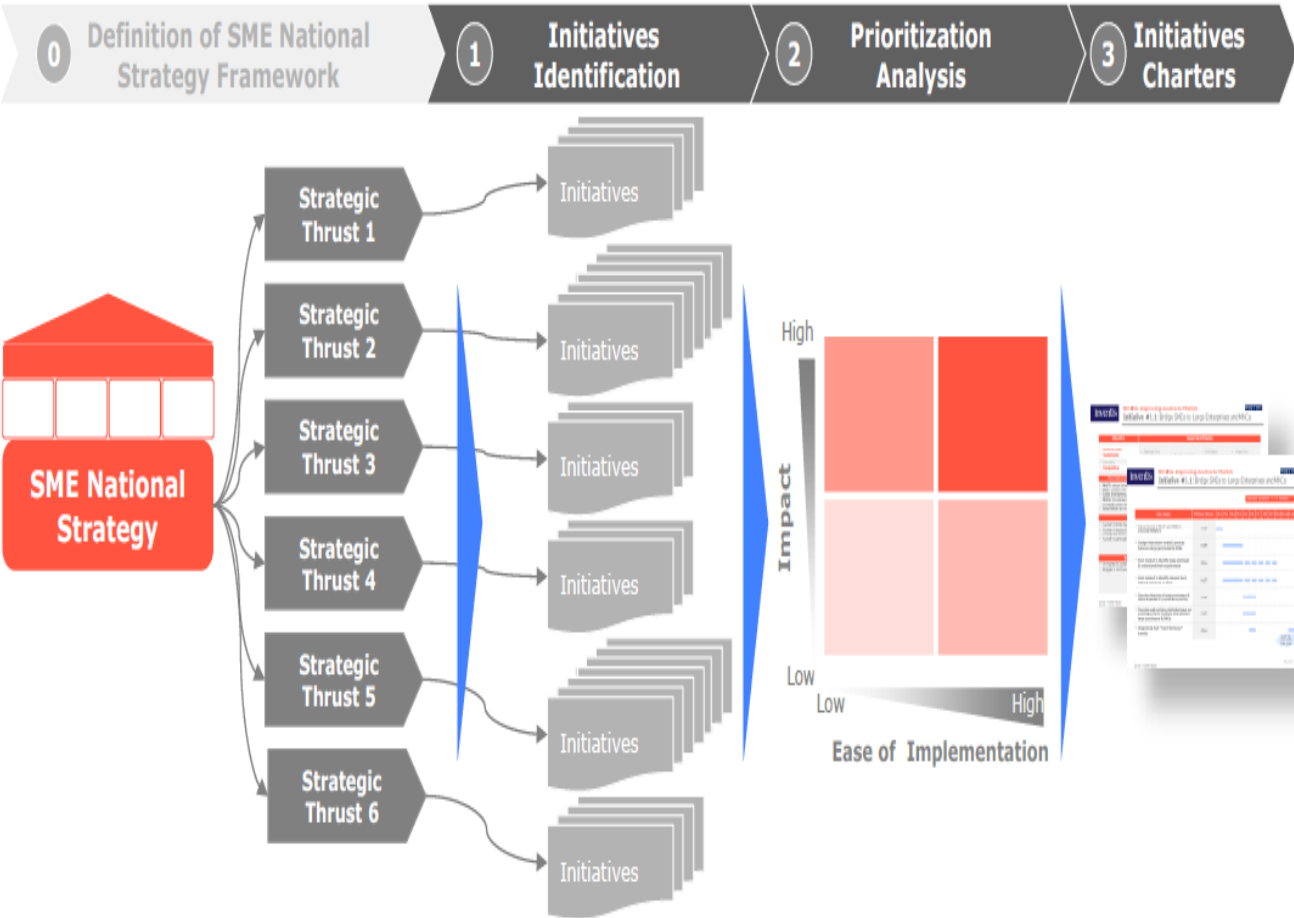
0 Definition of SME National Strategy Framework

1 Initiatives Identification

2 Prioritization Analysis

3 Initiatives Charters

SME National Strategy

Strategic Thrust 1

Strategic Thrust 2

Strategic Thrust 3

Strategic Thrust 4

Strategic Thrust 5

Strategic Thrust 6

Initiatives

Initiatives

Initiatives

Initiatives

Initiatives

Initiatives

High

Impact

Low

Low

High

Ease of Implementation

Initiative #1.1: Bridge SMEs to Large Enterprises and MNCs

Initiative #1.1: Bridge SMEs to Large Enterprises and MNCs